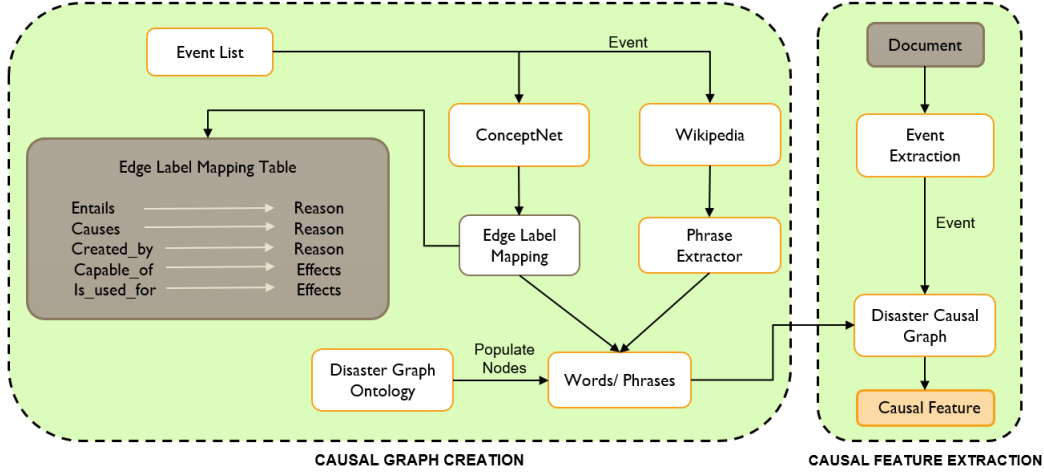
Event List

Event

ConceptNet

Wikipedia

Edge Label Mapping Table

| | |
|---|---|
| Entails | Reason |
| Causes | Reason |
| Created_by | Reason |
| Capable_of | Effects |
| Is_used_for | Effects |

Edge Label Mapping

Phrase Extractor

Disaster Graph Ontology

Populate Nodes

Words/ Phrases

CAUSAL GRAPH CREATION

Document

Event Extraction

Event

Disaster Causal Graph

Causal Feature

CAUSAL FEATURE EXTRACTION